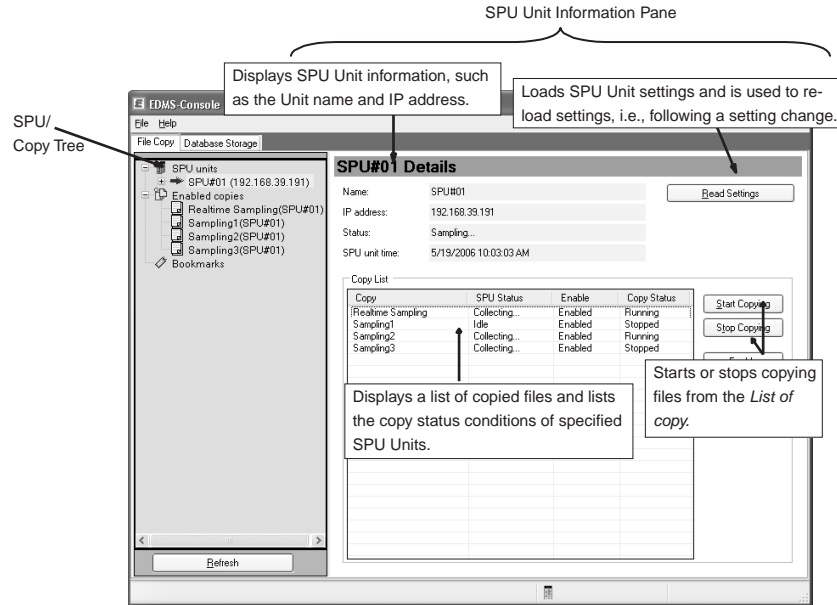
SPU Unit Information Pane

Displays SPU Unit information, such as the Unit name and IP address.

Loads SPU Unit settings and is used to reload settings, i.e., following a setting change.

SPU/ Copy Tree

EDMS-Console

File Help

File Copy Database Storage

SPU units
SPU#01 (192.168.39.191)
Enabled copies
Realtime Sampling(SPU#01)
Sampling1(SPU#01)
Sampling2(SPU#01)
Sampling3(SPU#01)
Bookmarks

SPU#01 Details

Name: SPU#01
IP address: 192.168.39.191
Status: Sampling...
SPU unit time: 5/19/2006 10:03:03 AM

Read Settings

Copy List

| Copy | SPU Status | Enable | Copy Status |
|---|---|---|---|
| Realtime Sampling | Collecting... | Enabled | Running |
| Sampling1 | Idle | Enabled | Stopped |
| Sampling2 | Collecting... | Enabled | Running |
| Sampling3 | Collecting... | Enabled | Stopped |

Start Copying
Stop Copying

Starts or stops copying files from the *List of copy.*

Displays a list of copied files and lists the copy status conditions of specified SPU Units.

Refresh